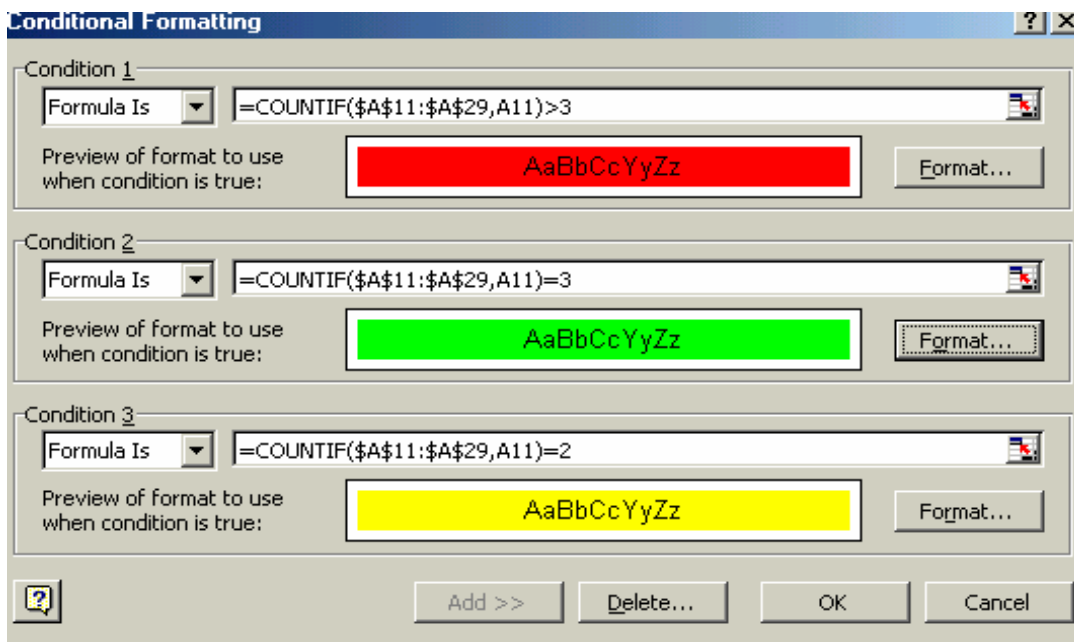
Conditional Formatting

?
X

Condition 1

Formula Is

=COUNTIF($A$11:$A$29,A11)>3

Preview of format to use when condition is true:

AaBbCcYyZz

Format...

Condition 2

Formula Is

=COUNTIF($A$11:$A$29,A11)=3

Preview of format to use when condition is true:

AaBbCcYyZz

Format...

Condition 3

Formula Is

=COUNTIF($A$11:$A$29,A11)=2

Preview of format to use when condition is true:

AaBbCcYyZz

Format...

Add >>

Delete...

OK

Cancel